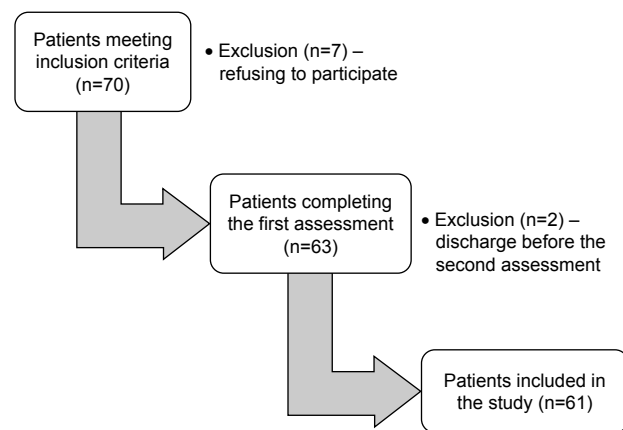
Patients meeting inclusion criteria (n=70)

• Exclusion (n=7) – refusing to participate

Patients completing the first assessment (n=63)

• Exclusion (n=2) – discharge before the second assessment

Patients included in the study (n=61)